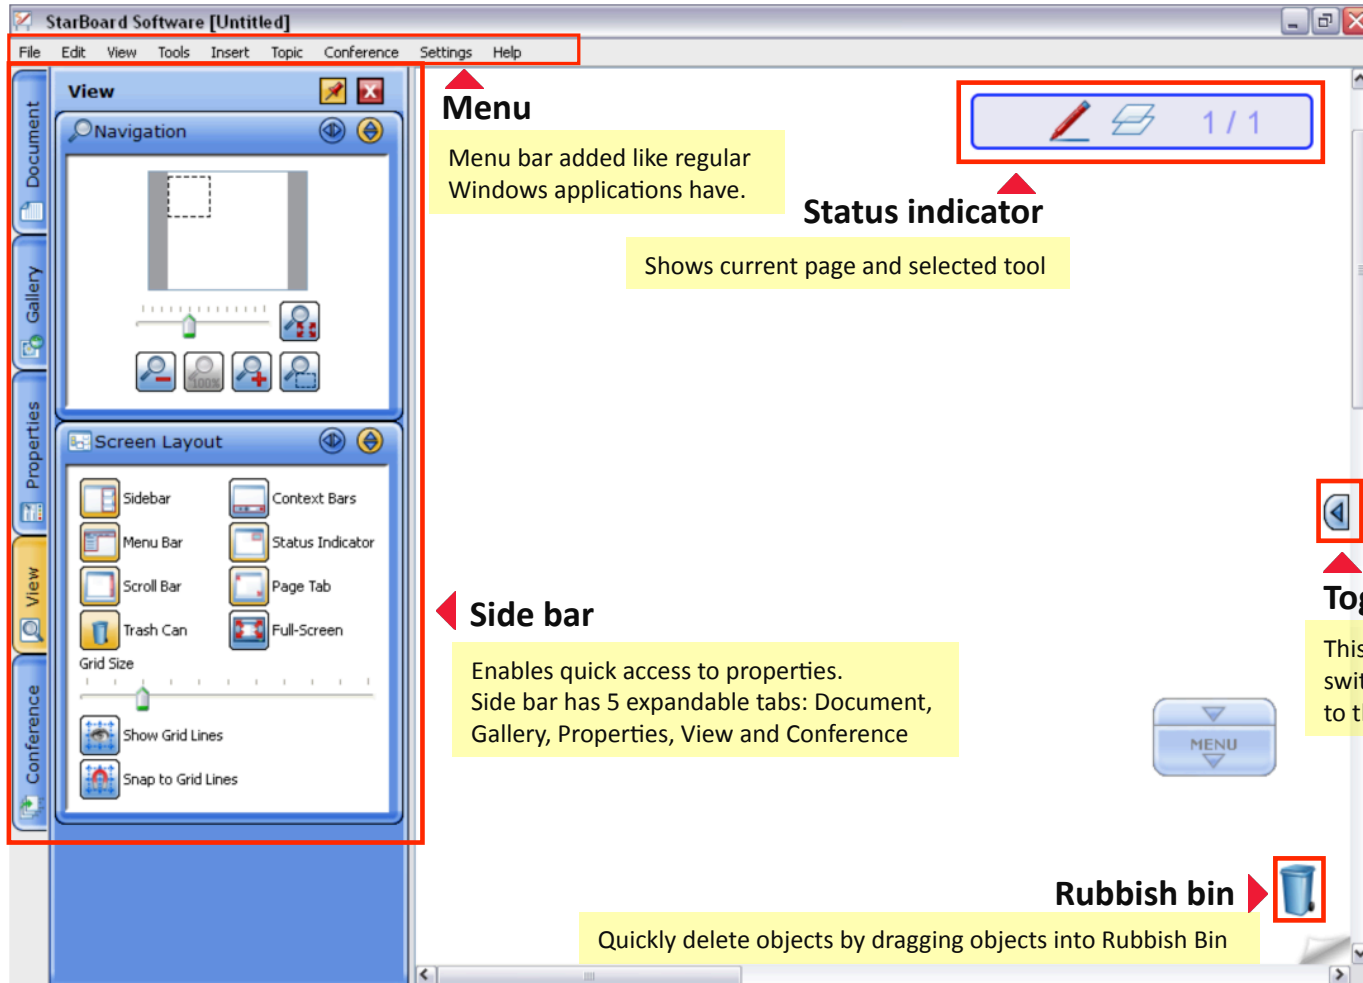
StarBoard Software [Untitled]

File Edit View Tools Insert Topic Conference Settings Help

Document
Gallery
Properties
View
Conference

View

Navigation

100%

Screen Layout

Sidebar
Context Bars
Menu Bar
Status Indicator
Scroll Bar
Page Tab
Trash Can
Full-Screen
Grid Size
Show Grid Lines
Snap to Grid Lines

Menu

Menu bar added like regular Windows applications have.

1 / 1

Status indicator

Shows current page and selected tool

Side bar

Enables quick access to properties.
Side bar has 5 expandable tabs: Document, Gallery, Properties, View and Conference

To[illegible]

This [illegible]
swi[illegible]
to t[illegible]

MENU

Rubbish bin

Quickly delete objects by dragging objects into Rubbish Bin